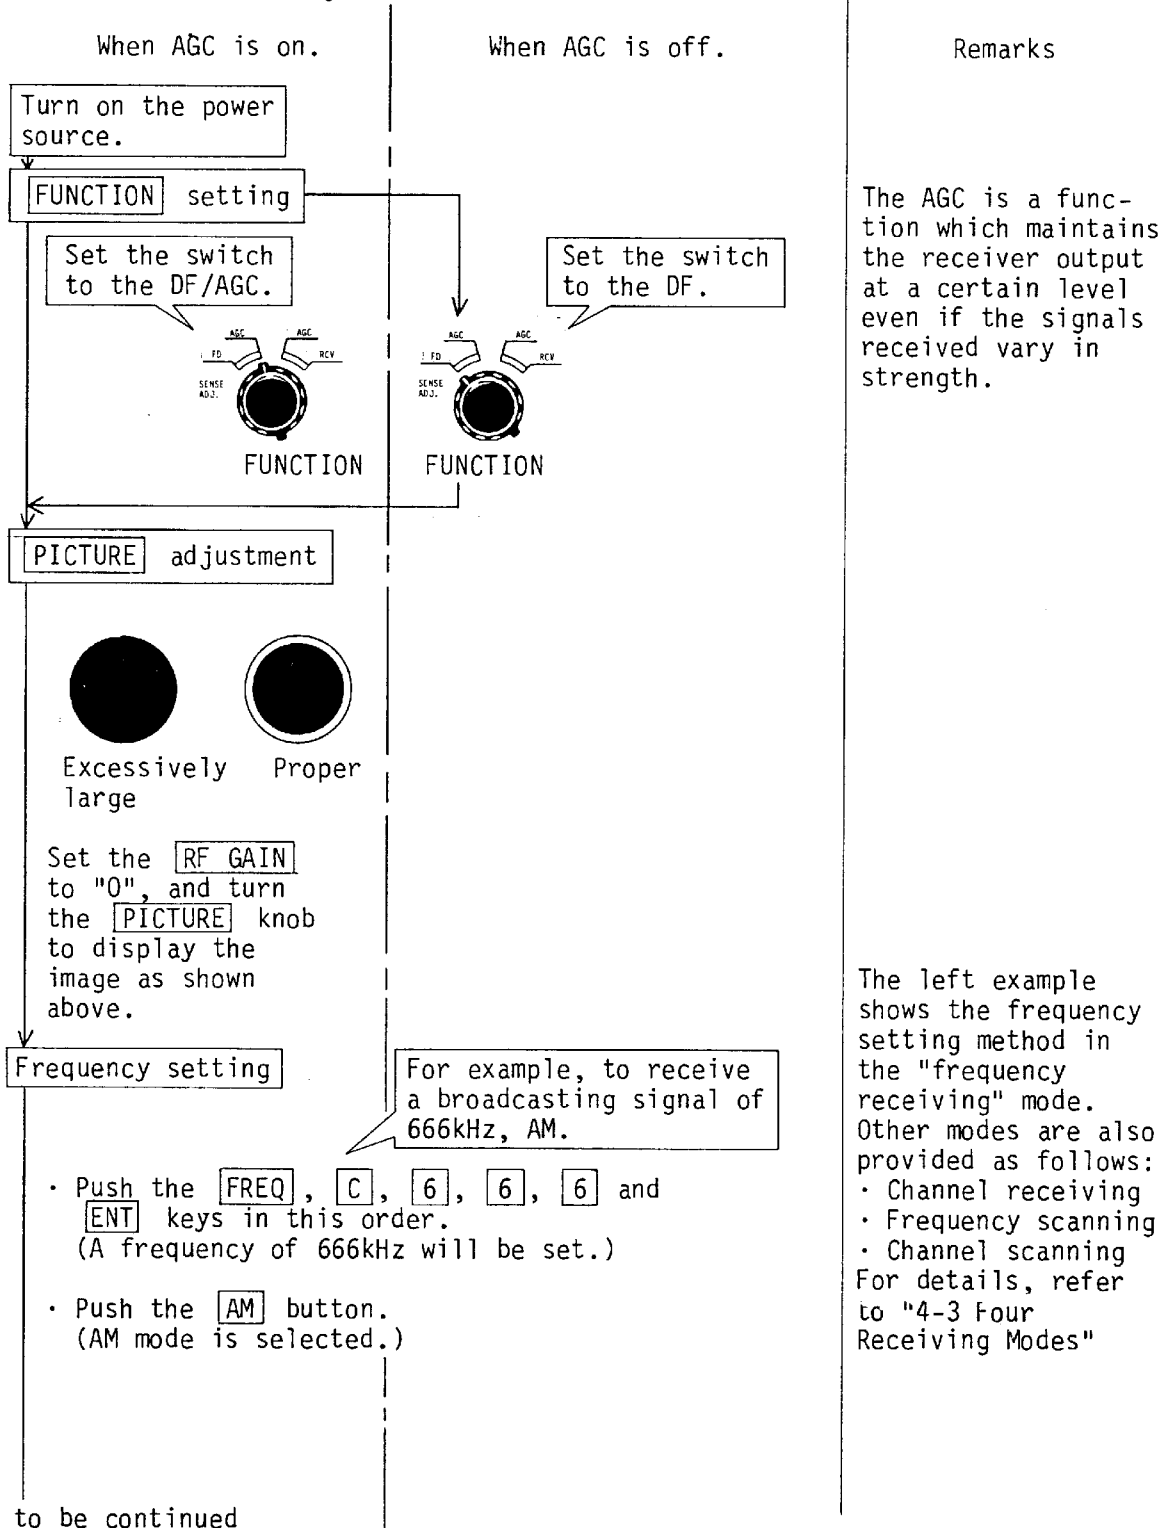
When AGC is on.

When AGC is off.

Remarks

Turn on the power source.

FUNCTION setting

Set the switch to the DF/AGC.

Set the switch to the DF.

AGC AGC
FD RCV
SENSE ADJ.

AGC AGC
FD RCV
SENSE ADJ.

FUNCTION

FUNCTION

The AGC is a function which maintains the receiver output at a certain level even if the signals received vary in strength.

PICTURE adjustment

Excessively large

Proper

Set the RF GAIN to "0", and turn the PICTURE knob to display the image as shown above.

Frequency setting

For example, to receive a broadcasting signal of 666kHz, AM.

· Push the FREQ, C, 6, 6, 6 and ENT keys in this order. (A frequency of 666kHz will be set.)

· Push the AM button. (AM mode is selected.)

The left example shows the frequency setting method in the "frequency receiving" mode. Other modes are also provided as follows:
· Channel receiving
· Frequency scanning
· Channel scanning
For details, refer to "4-3 Four Receiving Modes"

to be continued